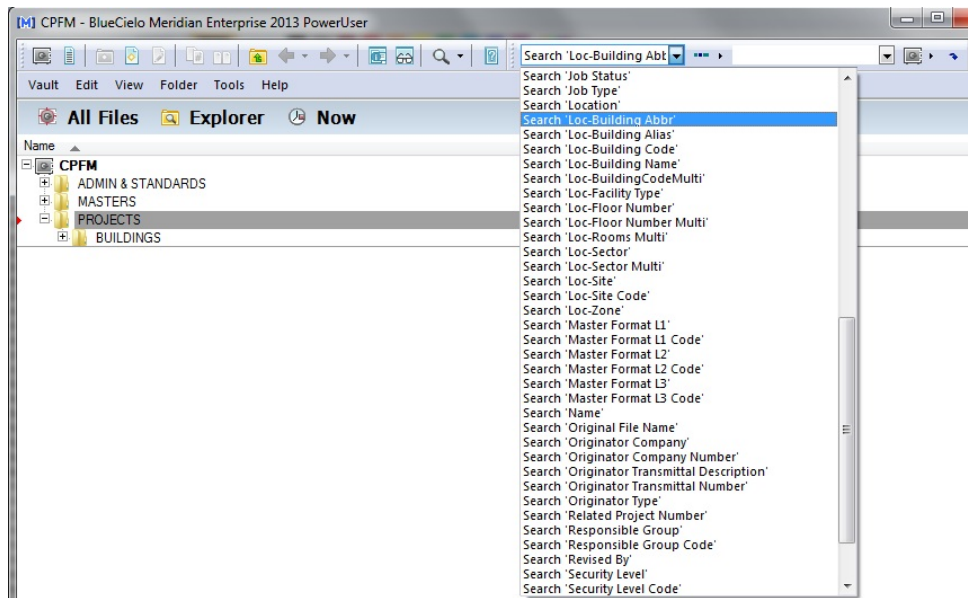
[M] CPFM - BlueCielo Meridian Enterprise 2013 PowerUser

Search 'Loc-Building Abt

Vault Edit View Folder Tools Help

All Files Explorer Now

Name

CPFM
ADMIN & STANDARDS
MASTERS
PROJECTS
BUILDINGS

Search 'Job Status'
Search 'Job Type'
Search 'Location'
Search 'Loc-Building Abbr'
Search 'Loc-Building Alias'
Search 'Loc-Building Code'
Search 'Loc-Building Name'
Search 'Loc-BuildingCodeMulti'
Search 'Loc-Facility Type'
Search 'Loc-Floor Number'
Search 'Loc-Floor Number Multi'
Search 'Loc-Rooms Multi'
Search 'Loc-Sector'
Search 'Loc-Sector Multi'
Search 'Loc-Site'
Search 'Loc-Site Code'
Search 'Loc-Zone'
Search 'Master Format L1'
Search 'Master Format L1 Code'
Search 'Master Format L2'
Search 'Master Format L2 Code'
Search 'Master Format L3'
Search 'Master Format L3 Code'
Search 'Name'
Search 'Original File Name'
Search 'Originator Company'
Search 'Originator Company Number'
Search 'Originator Transmittal Description'
Search 'Originator Transmittal Number'
Search 'Originator Type'
Search 'Related Project Number'
Search 'Responsible Group'
Search 'Responsible Group Code'
Search 'Revised By'
Search 'Security Level'
Search 'Security Level Code'